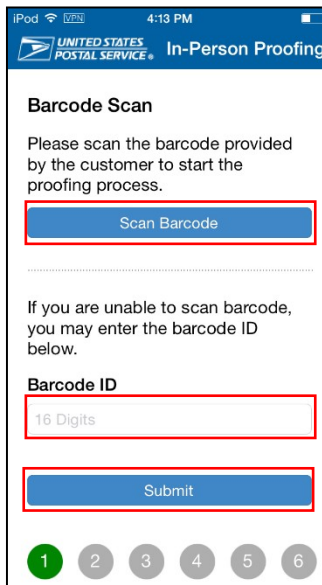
iPod VPN 4:13 PM

UNITED STATES POSTAL SERVICE® In-Person Proofing

Barcode Scan

Please scan the barcode provided by the customer to start the proofing process.

Scan Barcode

If you are unable to scan barcode, you may enter the barcode ID below.

Barcode ID

16 Digits

Submit

1 2 3 4 5 6